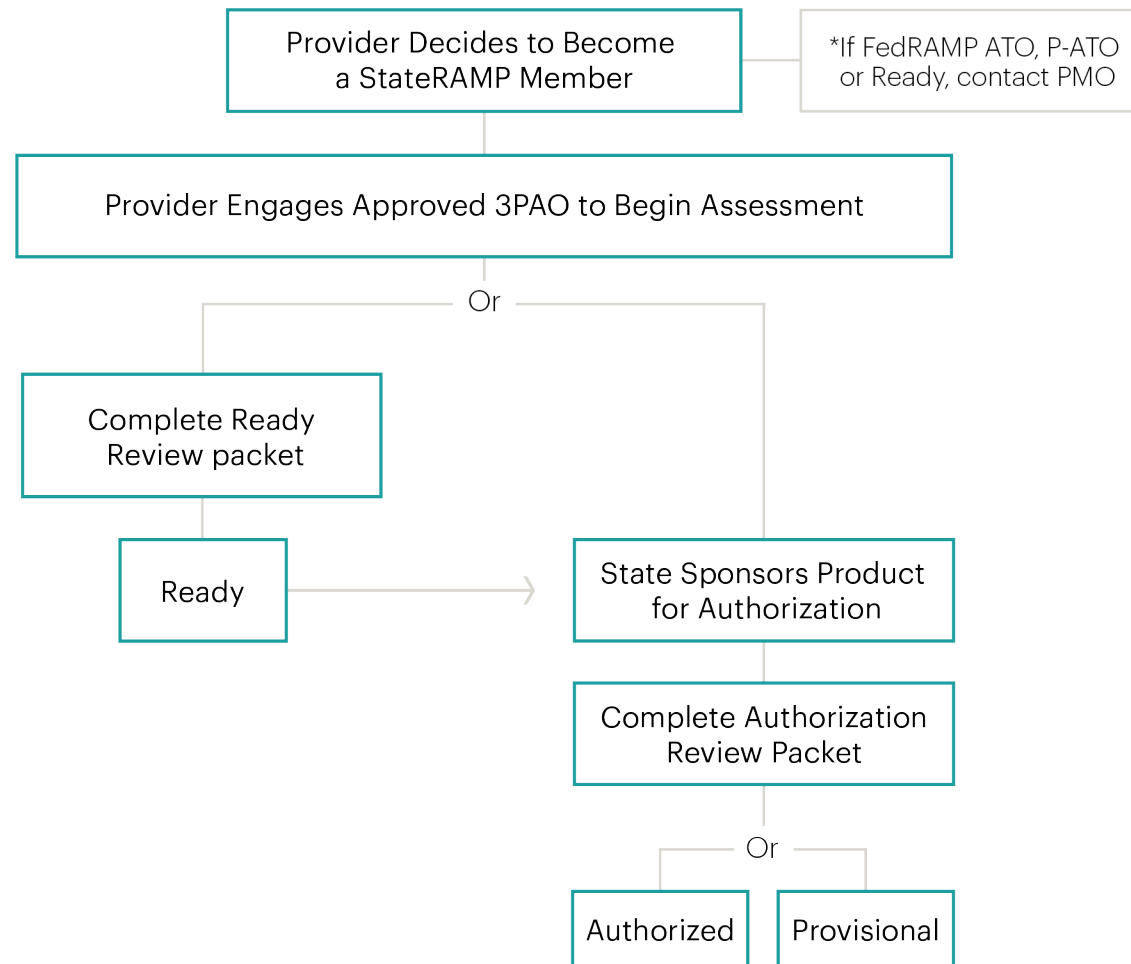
Provider Decides to Become a StateRAMP Member

*If FedRAMP ATO, P-ATO or Ready, contact PMO

Provider Engages Approved 3PAO to Begin Assessment

Or

Complete Ready Review packet

Ready

State Sponsors Product for Authorization

Complete Authorization Review Packet

Or

Authorized

Provisional